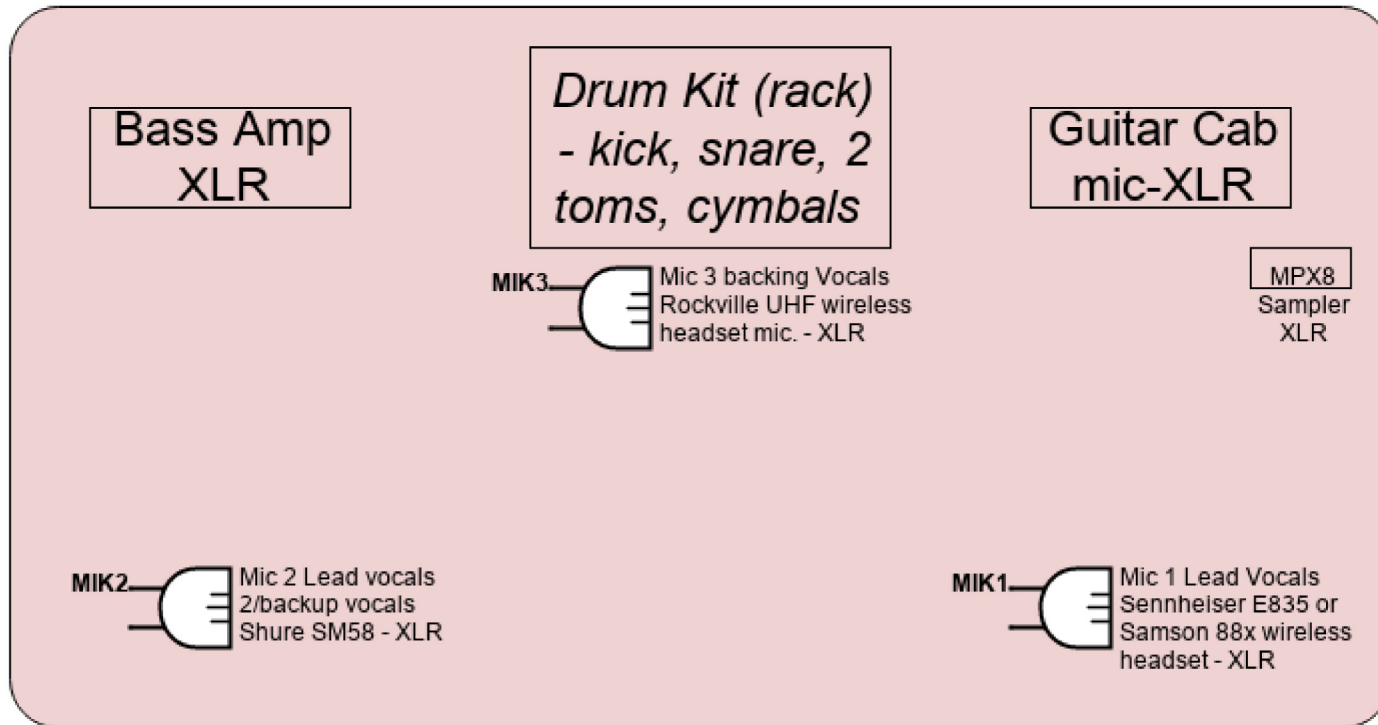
Bass Amp
XLR

Drum Kit (rack) - kick, snare, 2 toms, cymbals

Guitar Cab
mic-XLR

MIK3

Mic 3 backing Vocals
Rockville UHF wireless headset mic. - XLR

MPX8
Sampler
XLR

MIK2

Mic 2 Lead vocals 2/backup vocals
Shure SM58 - XLR

MIK1

Mic 1 Lead Vocals
Sennheiser E835 or Samson 88x wireless headset - XLR